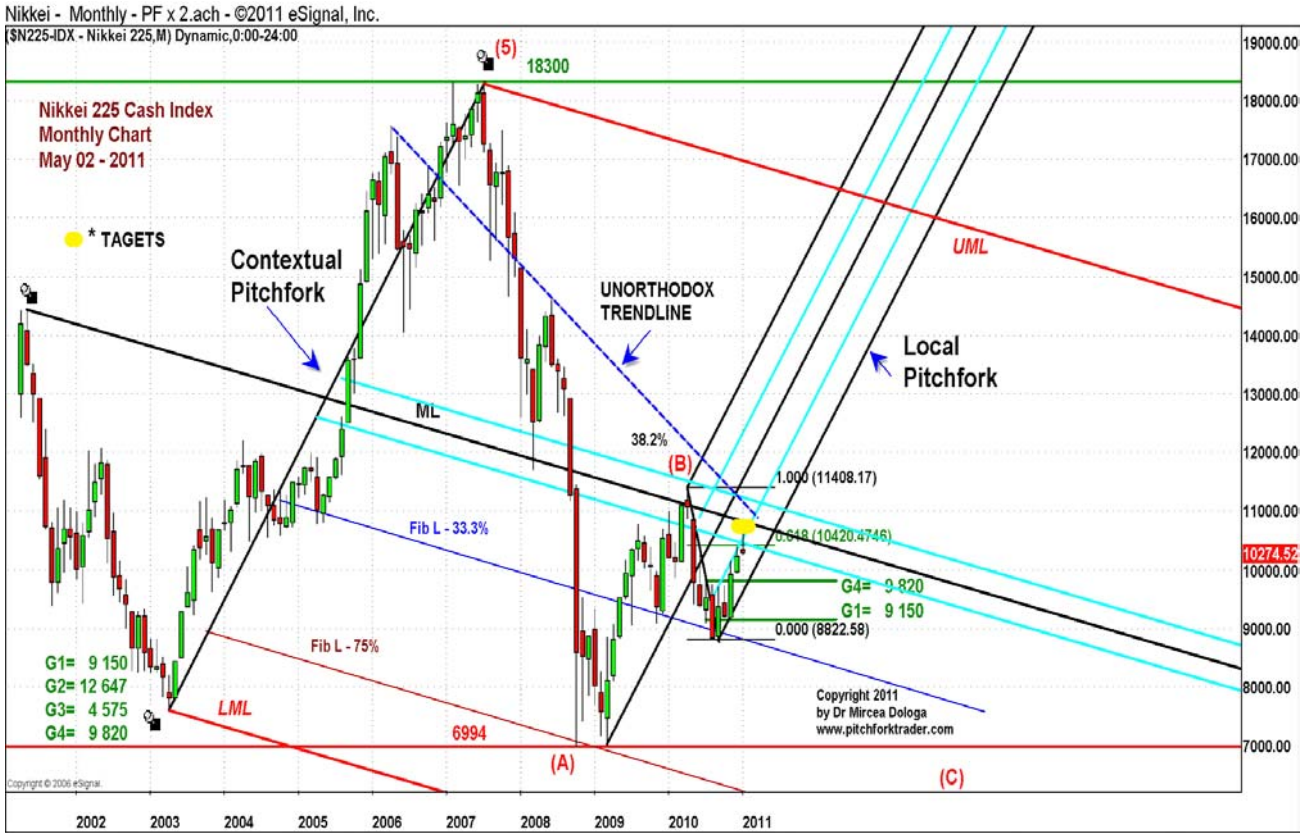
Nikkei - Monthly - PF x 2.ach - ©2011 eSignal, Inc.
($N225-IDX - Nikkei 225,M) Dynamic,0:00-24:00

Nikkei 225 Cash Index
Monthly Chart
May 02 - 2011

* TAGETS

(5)
18300

Contextual Pitchfork

UNORTHODOX TRENDLINE

Local Pitchfork

UML

ML

38.2%

(B)

1.000 (11408.17)

0.618 (10420.4746)

Fib L - 33.3%

G4= 9 820
G1= 9 150

0.000 (8822.58)

Fib L - 75%

G1= 9 150
G2= 12 647
G3= 4 575
G4= 9 820

LML

6994

(A)

(C)

Copyright 2011
by Dr Mircea Dologa
www.pitchforktrader.com

Copyright © 2006 eSignal.

19000.00
18000.00
17000.00
16000.00
15000.00
14000.00
13000.00
12000.00
11000.00
10274.52
10000.00
9000.00
8000.00
7000.00

2002 2003 2004 2005 2006 2007 2008 2009 2010 2011